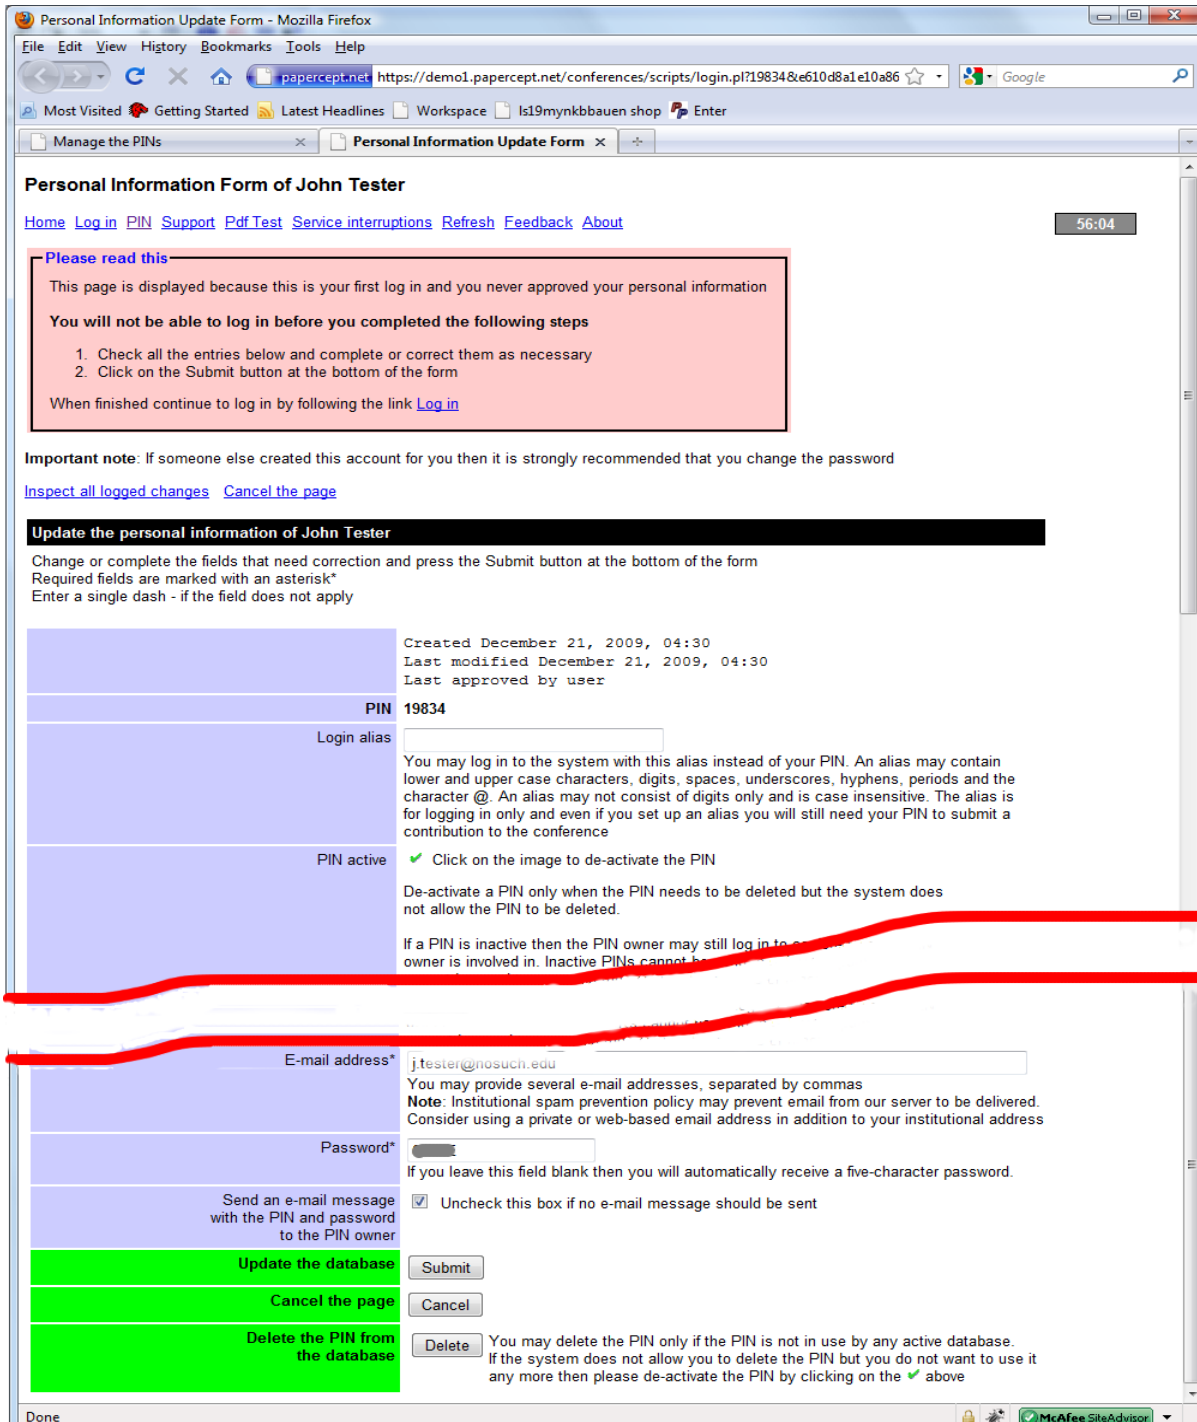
Personal Information Update Form - Mozilla Firefox

File Edit View History Bookmarks Tools Help

papercept.net https://demo1.papercept.net/conferences/scripts/login.pl?19834&e610d8a1e10a86

Google

Most Visited Getting Started Latest Headlines Workspace ls19mynkbbauen shop Enter

Manage the PINs | Personal Information Update Form

Personal Information Form of John Tester

Home Log in PIN Support Pdf Test Service interruptions Refresh Feedback About

56:04

Please read this

This page is displayed because this is your first log in and you never approved your personal information

You will not be able to log in before you completed the following steps

1. Check all the entries below and complete or correct them as necessary
2. Click on the Submit button at the bottom of the form

When finished continue to log in by following the link Log in

Important note: If someone else created this account for you then it is strongly recommended that you change the password

Inspect all logged changes Cancel the page

Update the personal information of John Tester

Change or complete the fields that need correction and press the Submit button at the bottom of the form
Required fields are marked with an asterisk*
Enter a single dash - if the field does not apply

Created December 21, 2009, 04:30
Last modified December 21, 2009, 04:30
Last approved by user

PIN 19834

Login alias

You may log in to the system with this alias instead of your PIN. An alias may contain lower and upper case characters, digits, spaces, underscores, hyphens, periods and the character @. An alias may not consist of digits only and is case insensitive. The alias is for logging in only and even if you set up an alias you will still need your PIN to submit a contribution to the conference

PIN active Click on the image to de-activate the PIN

De-activate a PIN only when the PIN needs to be deleted but the system does not allow the PIN to be deleted.

If a PIN is inactive then the PIN owner may still log in to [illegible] owner is involved in. Inactive PINs cannot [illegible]

E-mail address* j.tester@nosuch.edu

You may provide several e-mail addresses, separated by commas
Note: Institutional spam prevention policy may prevent email from our server to be delivered. Consider using a private or web-based email address in addition to your institutional address

Password*

If you leave this field blank then you will automatically receive a five-character password.

Send an e-mail message with the PIN and password to the PIN owner

Uncheck this box if no e-mail message should be sent

Update the database Submit

Cancel the page Cancel

Delete the PIN from the database Delete You may delete the PIN only if the PIN is not in use by any active database. If the system does not allow you to delete the PIN but you do not want to use it any more then please de-activate the PIN by clicking on the above

Done

McAfee SiteAdvisor